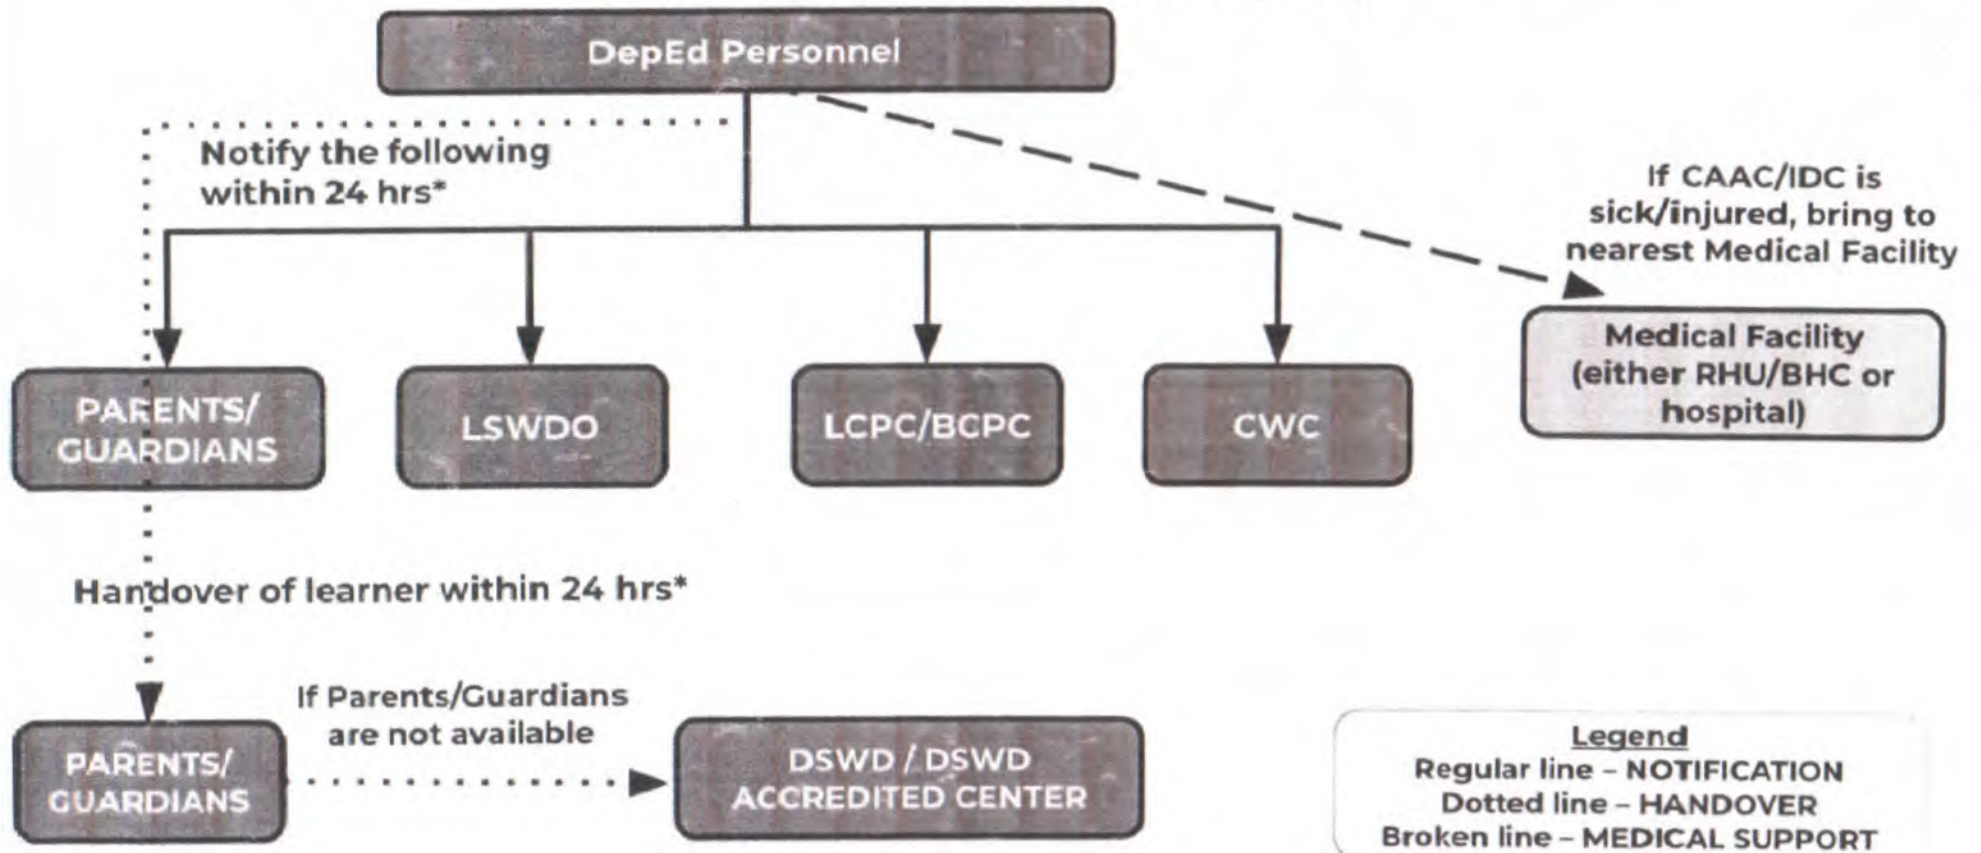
DepEd Personnel

Notify the following within 24 hrs*

If CAAC/IDC is sick/injured, bring to nearest Medical Facility

PARENTS/ GUARDIANS

LSWDO

LCPC/BCPC

CWC

Medical Facility (either RHU/BHC or hospital)

Handover of learner within 24 hrs*

PARENTS/ GUARDIANS

If Parents/Guardians are not available

DSWD / DSWD ACCREDITED CENTER

Legend
Regular line – NOTIFICATION
Dotted line – HANDOVER
Broken line – MEDICAL SUPPORT